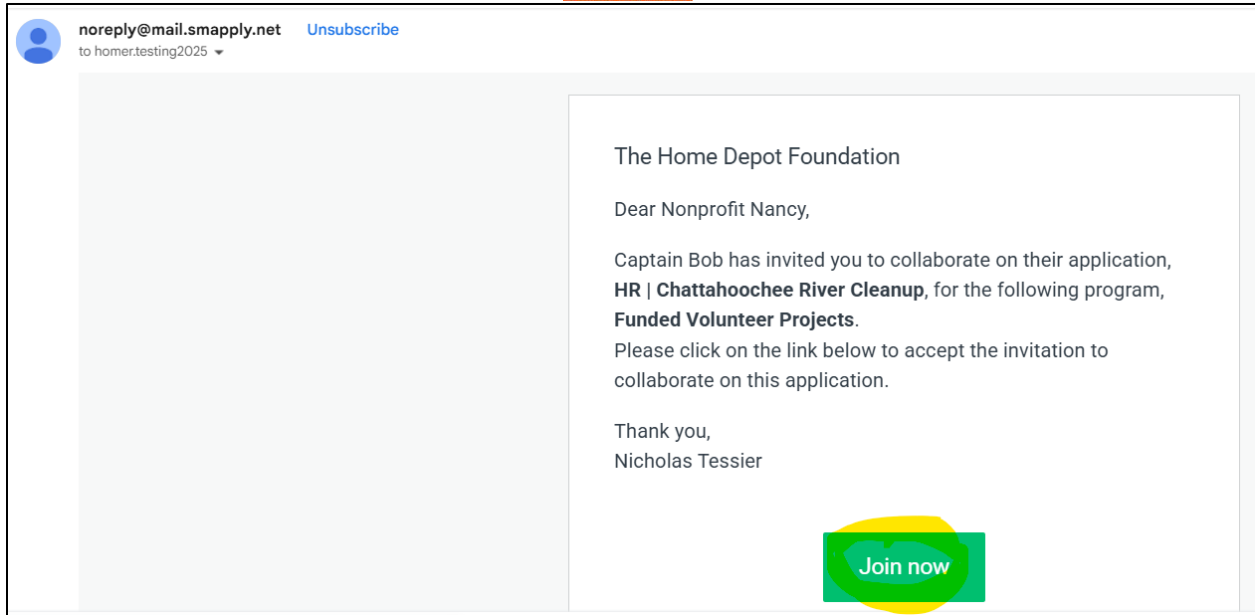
noreply@mail.smapply.net Unsubscribe
to homer.testing2025

The Home Depot Foundation

Dear Nonprofit Nancy,

Captain Bob has invited you to collaborate on their application, **HR | Chattahoochee River Cleanup**, for the following program, **Funded Volunteer Projects**.
Please click on the link below to accept the invitation to collaborate on this application.

Thank you,
Nicholas Tessier

Join now